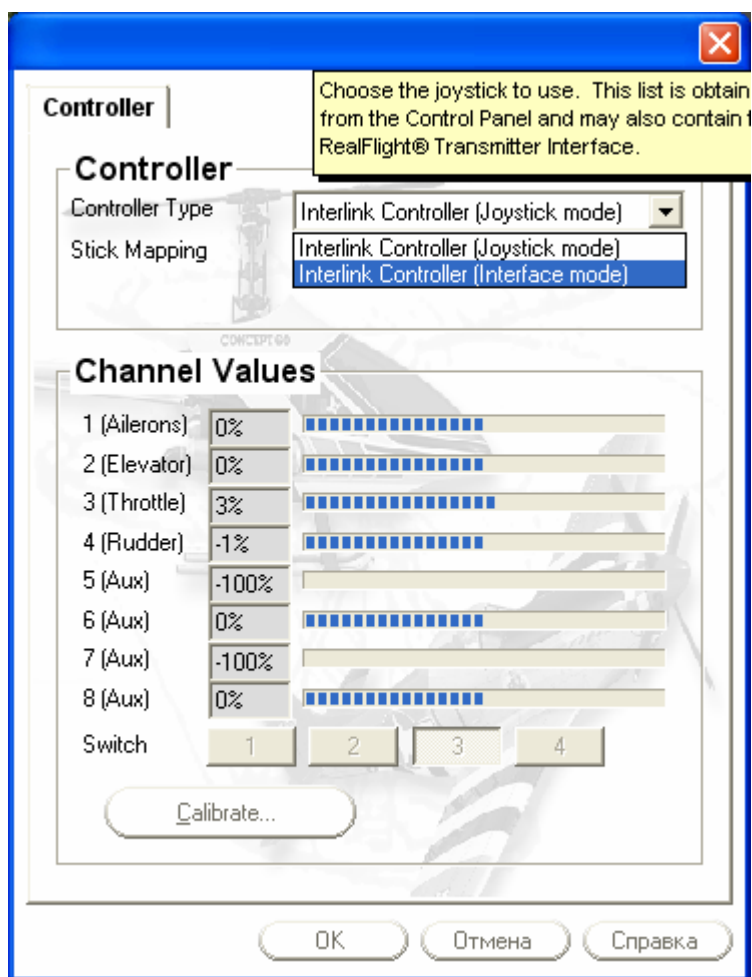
Controller

Choose the joystick to use. This list is obtain from the Control Panel and may also contain t RealFlight® Transmitter Interface.

Controller

Controller Type

Interlink Controller (Joystick mode)

Stick Mapping

Interlink Controller (Joystick mode)

Interlink Controller (Interface mode)

CONCEPT 60

Channel Values

| | |
|---|---|
| 1 (Ailerons) | 0% |
| 2 (Elevator) | 0% |
| 3 (Throttle) | 3% |
| 4 (Rudder) | -1% |
| 5 (Aux) | -100% |
| 6 (Aux) | 0% |
| 7 (Aux) | -100% |
| 8 (Aux) | 0% |

Switch 1 2 3 4

Calibrate...

OK Отмена Справка